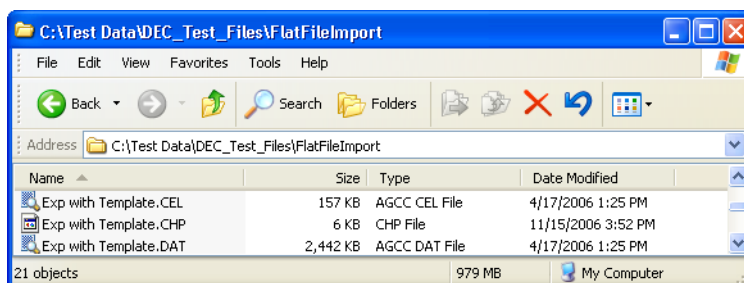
C:\Test Data\DEC_Test_Files\FlatFileImport

File Edit View Favorites Tools Help

Back Search Folders

Address C:\Test Data\DEC_Test_Files\FlatFileImport

| Name | Size | Type | Date Modified |
|---|---|---|---|
| Exp with Template.CEL | 157 KB | AGCC CEL File | 4/17/2006 1:25 PM |
| Exp with Template.CHP | 6 KB | CHP File | 11/15/2006 3:52 PM |
| Exp with Template.DAT | 2,442 KB | AGCC DAT File | 4/17/2006 1:25 PM |

21 objects 979 MB My Computer